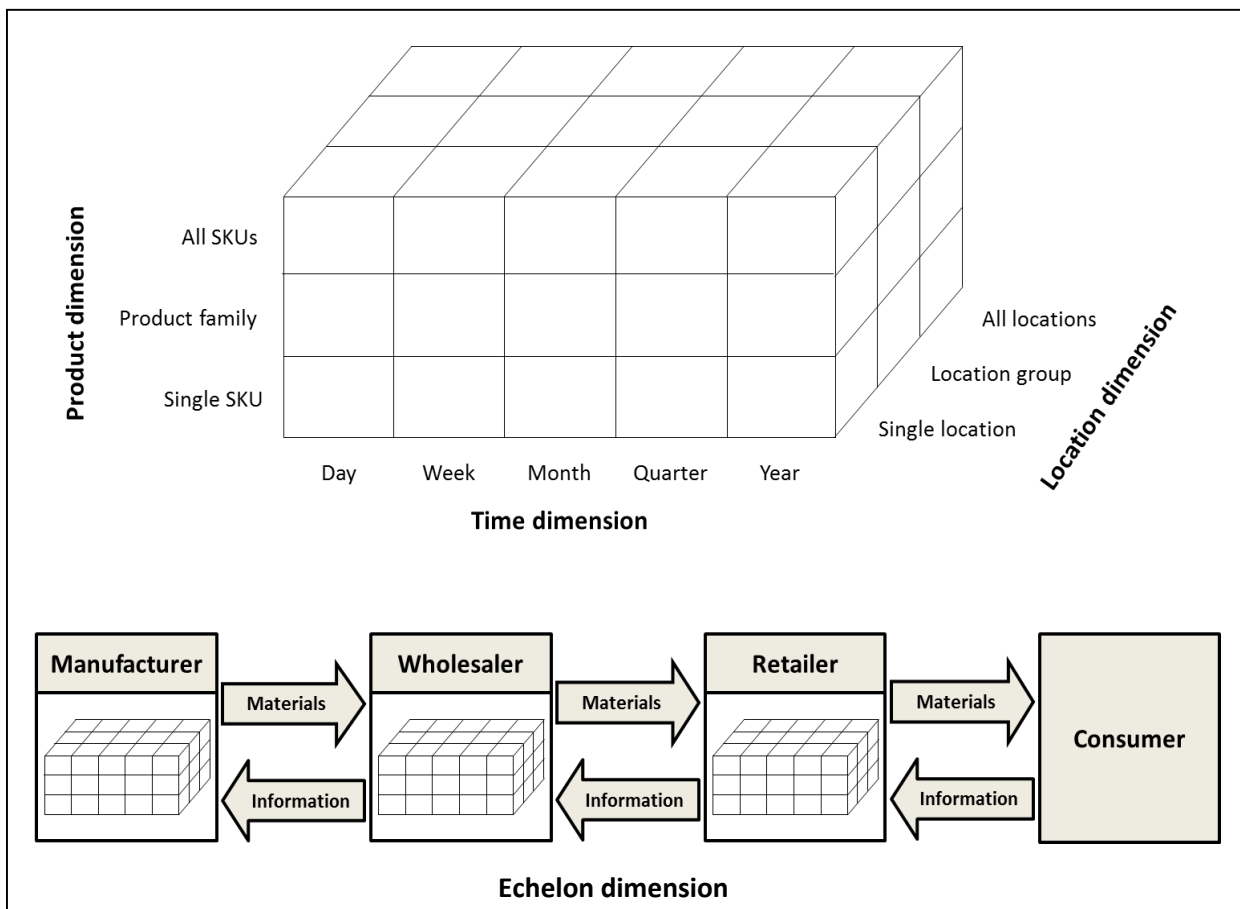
Product dimension

All SKUs

Product family

Single SKU

Day Week Month Quarter Year

Time dimension

All locations

Location group

Single location

Location dimension

Manufacturer

Materials

Information

Wholesaler

Materials

Information

Retailer

Materials

Information

Consumer

Echelon dimension